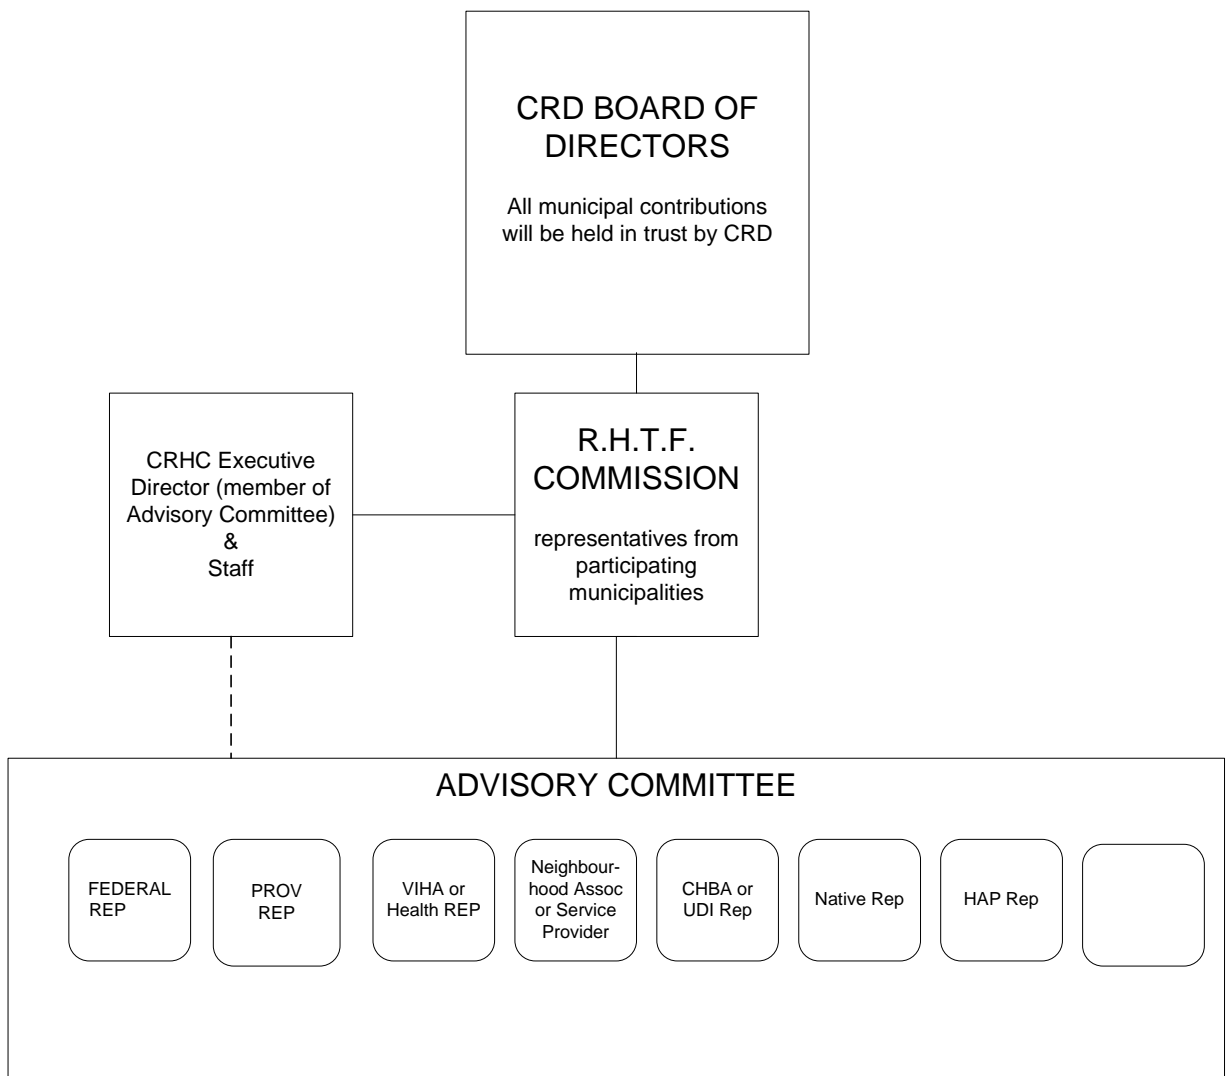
CRD BOARD OF DIRECTORS

All municipal contributions will be held in trust by CRD

CRHC Executive Director (member of Advisory Committee) & Staff

R.H.T.F. COMMISSION

representatives from participating municipalities

ADVISORY COMMITTEE

FEDERAL REP

PROV REP

VIHA or Health REP

Neighbourhood Assoc or Service Provider

CHBA or UDI Rep

Native Rep

HAP Rep